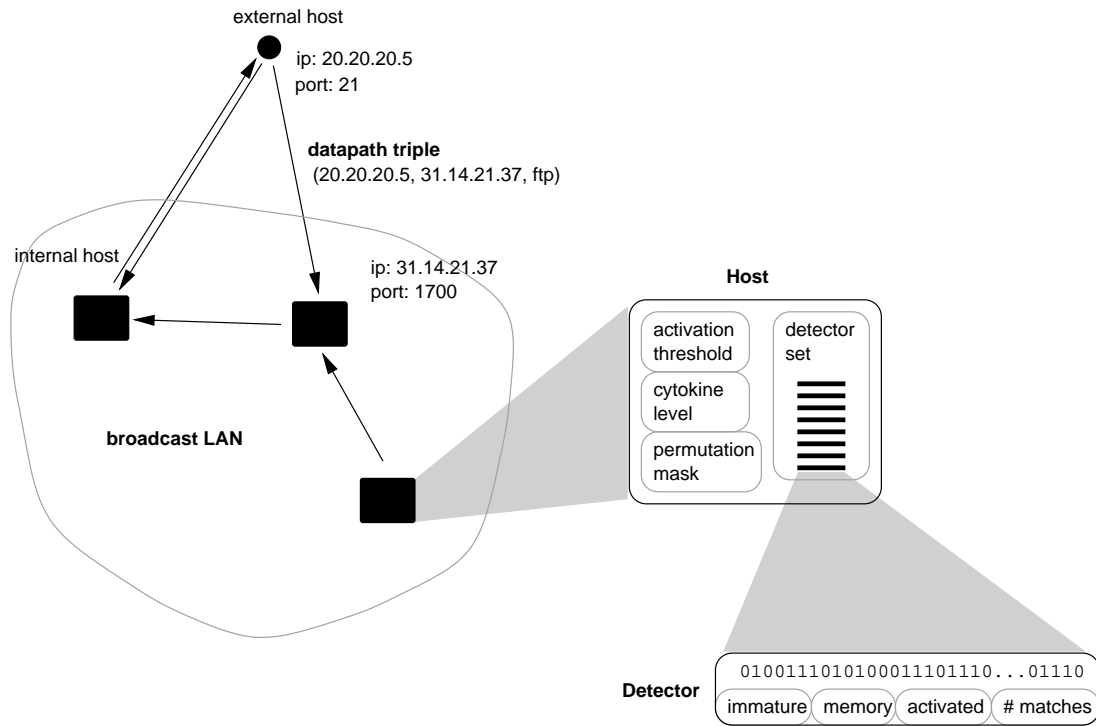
external host

ip: 20.20.20.5
port: 21

datapath triple
(20.20.20.5, 31.14.21.37, ftp)

internal host

ip: 31.14.21.37
port: 1700

broadcast LAN

Host

activation threshold

cytokine level

permutation mask

detector set

Detector

010011101010001110111 0...01110

immature | memory | activated | # matches